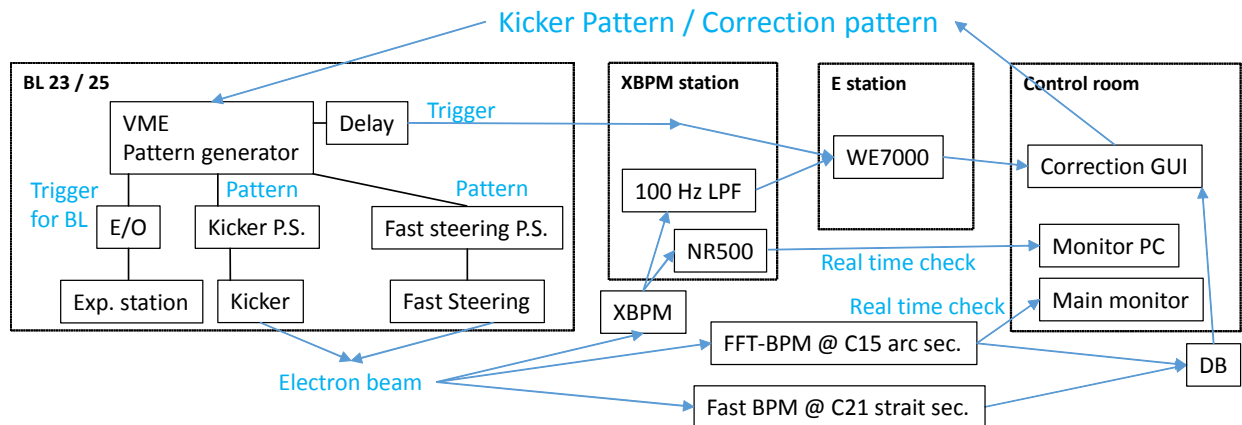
Kicker Pattern / Correction pattern

BL 23 / 25

VME
Pattern generator

Delay

Trigger

Trigger for BL

Pattern

Pattern

E/O

Kicker P.S.

Fast steering P.S.

Exp. station

Kicker

Fast Steering

XBPM station

100 Hz LPF

NR500

XBPM

E station

WE7000

Control room

Correction GUI

Monitor PC

Main monitor

Real time check

Real time check

FFT-BPM @ C15 arc sec.

Fast BPM @ C21 strait sec.

DB

Electron beam